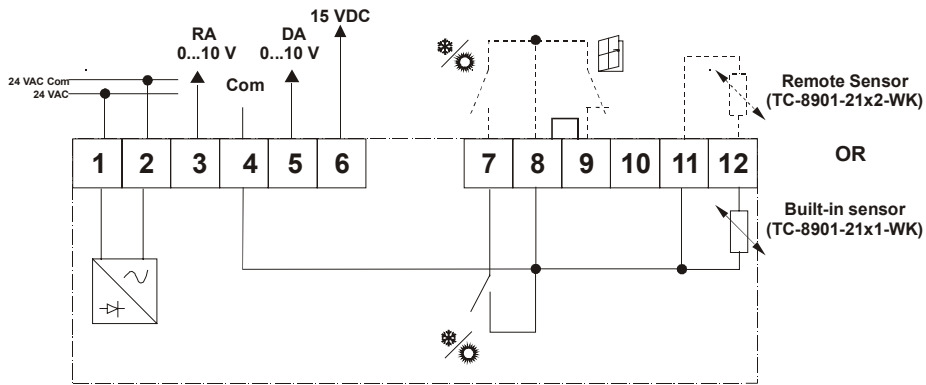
24 VAC Com
24 VAC

RA
0...10 V

Com

DA
0...10 V

15 VDC

| 1 | 2 | 3 | 4 | 5 | 6 |
|---|---|---|---|---|---|

| 7 | 8 | 9 | 10 | 11 | 12 |
|---|---|---|---|---|---|

Remote Sensor
(TC-8901-21x2-WK)

OR

Built-in sensor
(TC-8901-21x1-WK)